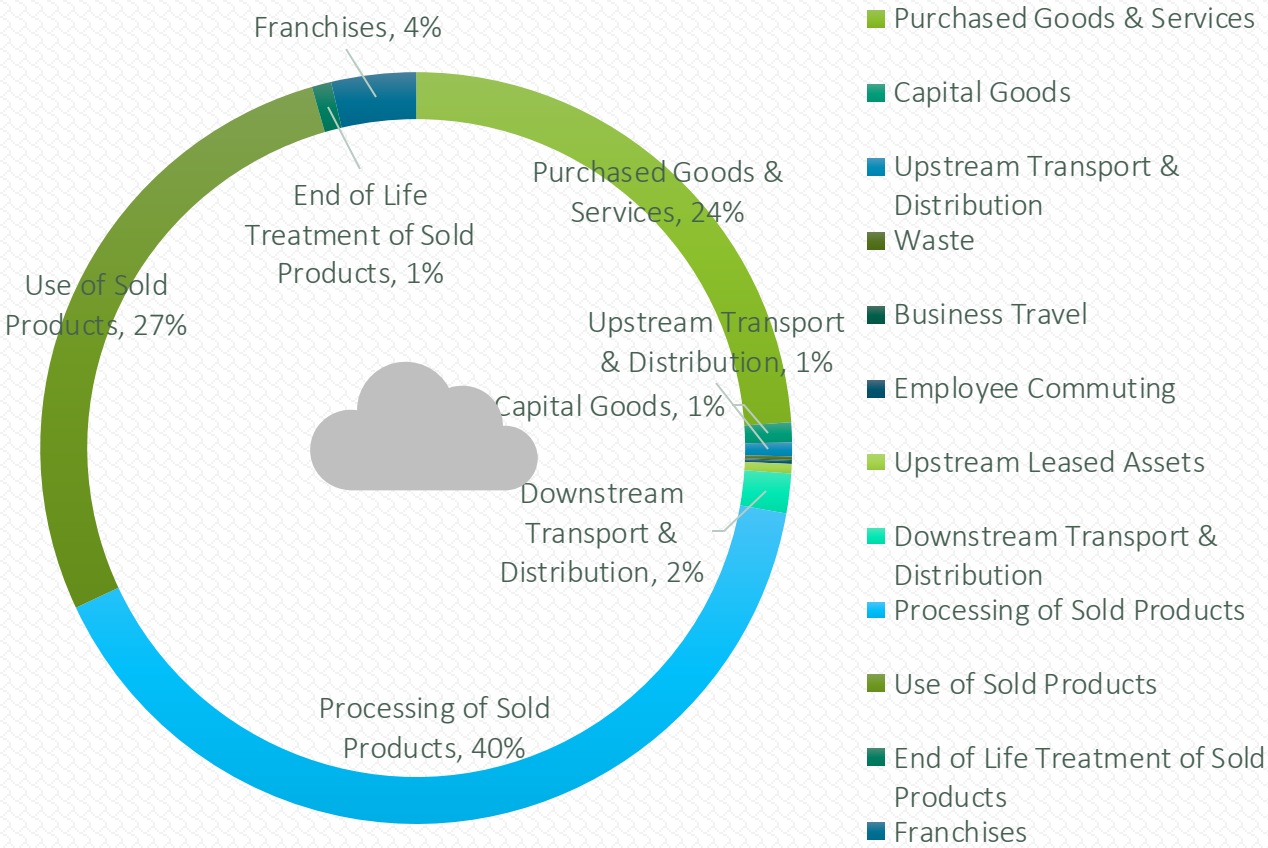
Franchises, 4%

End of Life Treatment of Sold Products, 1%

Purchased Goods & Services, 24%

Use of Sold Products, 27%

Upstream Transport & Distribution, 1%

Capital Goods, 1%

Downstream Transport & Distribution, 2%

Processing of Sold Products, 40%

Purchased Goods & Services
Capital Goods
Upstream Transport & Distribution
Waste
Business Travel
Employee Commuting
Upstream Leased Assets
Downstream Transport & Distribution
Processing of Sold Products
Use of Sold Products
End of Life Treatment of Sold Products
Franchises